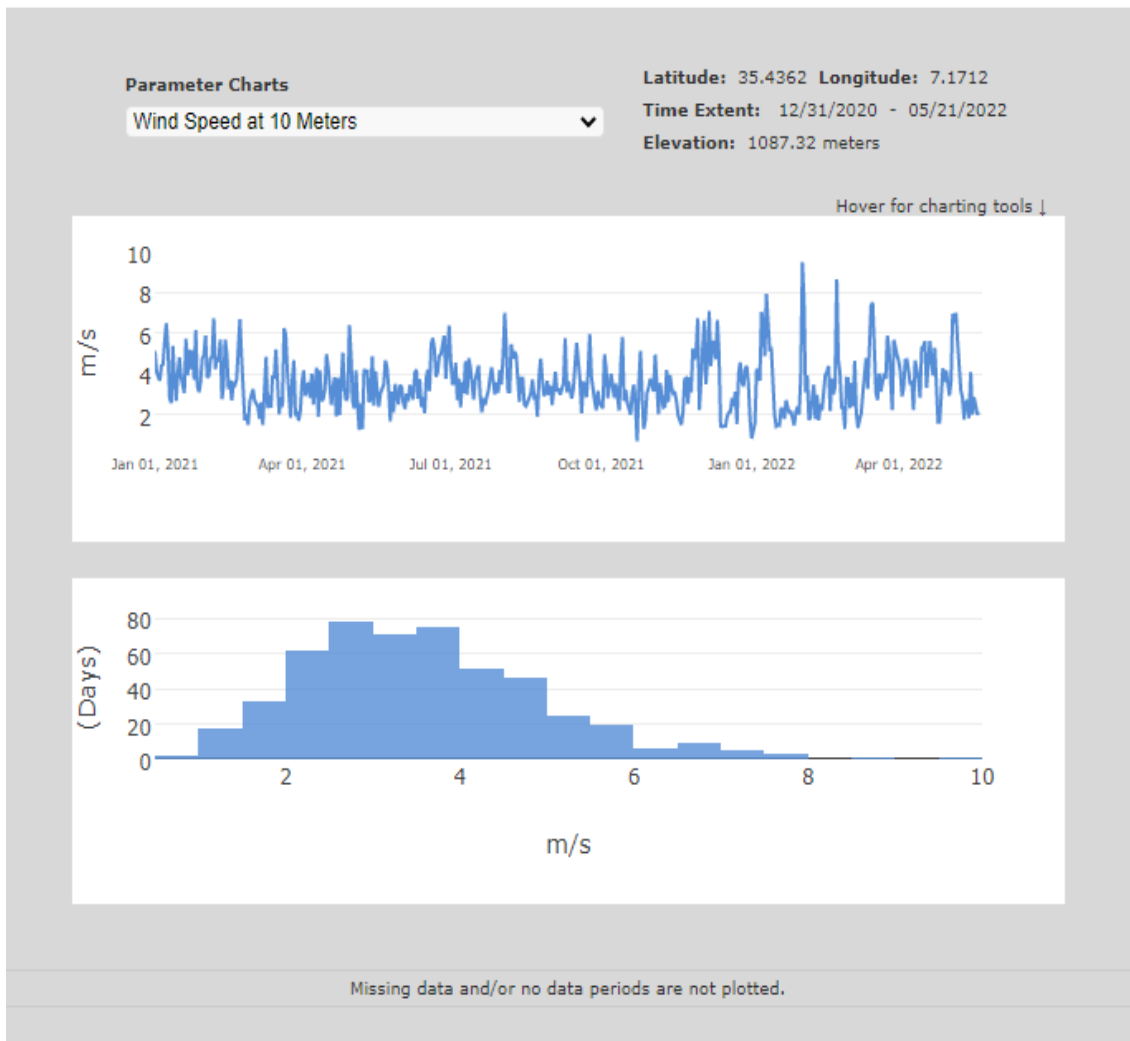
Parameter Charts

Wind Speed at 10 Meters

Latitude: 35.4362 Longitude: 7.1712
Time Extent: 12/31/2020 - 05/21/2022
Elevation: 1087.32 meters

Hover for charting tools ↓

10
8
6
4
2
m/s

Jan 01, 2021 Apr 01, 2021 Jul 01, 2021 Oct 01, 2021 Jan 01, 2022 Apr 01, 2022

80
60
40
20
0
(Days)

2 4 6 8 10

m/s

Missing data and/or no data periods are not plotted.